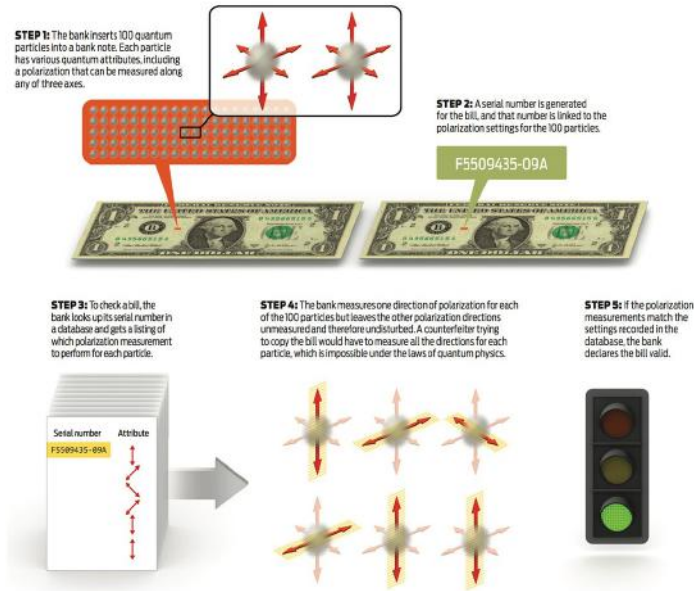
STEP 1: The bank inserts 100 quantum particles into a bank note. Each particle has various quantum attributes, including a polarization that can be measured along any of three axes.

STEP 2: A serial number is generated for the bill, and that number is linked to the polarization settings for the 100 particles.

F5509435-09A

THE UNITED STATES OF AMERICA

ONE DOLLAR

THE UNITED STATES OF AMERICA

ONE DOLLAR

STEP 3: To check a bill, the bank looks up its serial number in a database and gets a listing of which polarization measurement to perform for each particle.

Serial number

Attribute

F5509435-09A

STEP 4: The bank measures one direction of polarization for each of the 100 particles but leaves the other polarization directions unmeasured and therefore undisturbed. A counterfeiter trying to copy the bill would have to measure all the directions for each particle, which is impossible under the laws of quantum physics.

STEP 5: If the polarization measurements match the settings recorded in the database, the bank declares the bill valid.